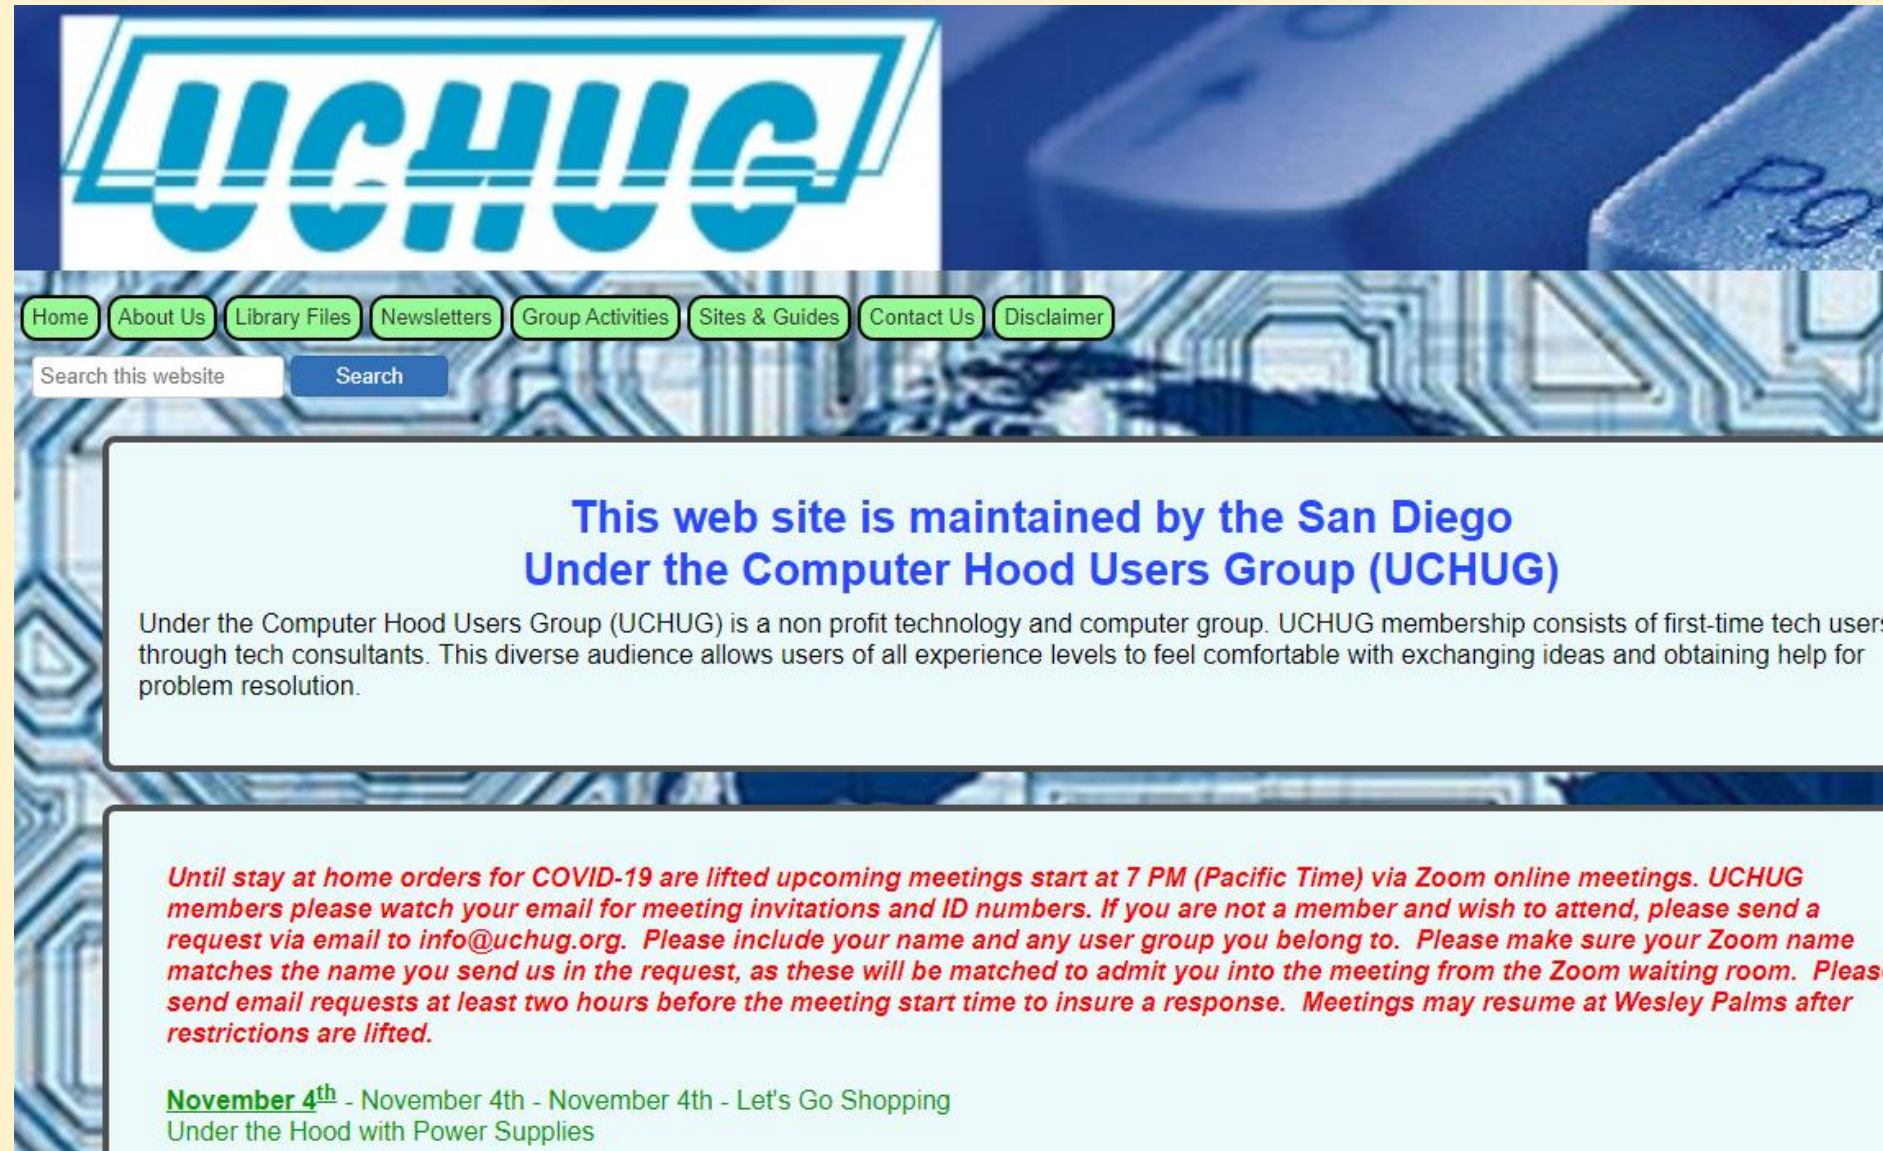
UCHUG

Pg

Home About Us Library Files Newsletters Group Activities Sites & Guides Contact Us Disclaimer

Search this website Search

This web site is maintained by the San Diego
Under the Computer Hood Users Group (UCHUG)

Under the Computer Hood Users Group (UCHUG) is a non profit technology and computer group. UCHUG membership consists of first-time tech users through tech consultants. This diverse audience allows users of all experience levels to feel comfortable with exchanging ideas and obtaining help for problem resolution.

Until stay at home orders for COVID-19 are lifted upcoming meetings start at 7 PM (Pacific Time) via Zoom online meetings. UCHUG members please watch your email for meeting invitations and ID numbers. If you are not a member and wish to attend, please send a request via email to info@uchug.org. Please include your name and any user group you belong to. Please make sure your Zoom name matches the name you send us in the request, as these will be matched to admit you into the meeting from the Zoom waiting room. Please send email requests at least two hours before the meeting start time to insure a response. Meetings may resume at Wesley Palms after restrictions are lifted.

November 4$^{th}$ - November 4th - November 4th - Let's Go Shopping
Under the Hood with Power Supplies